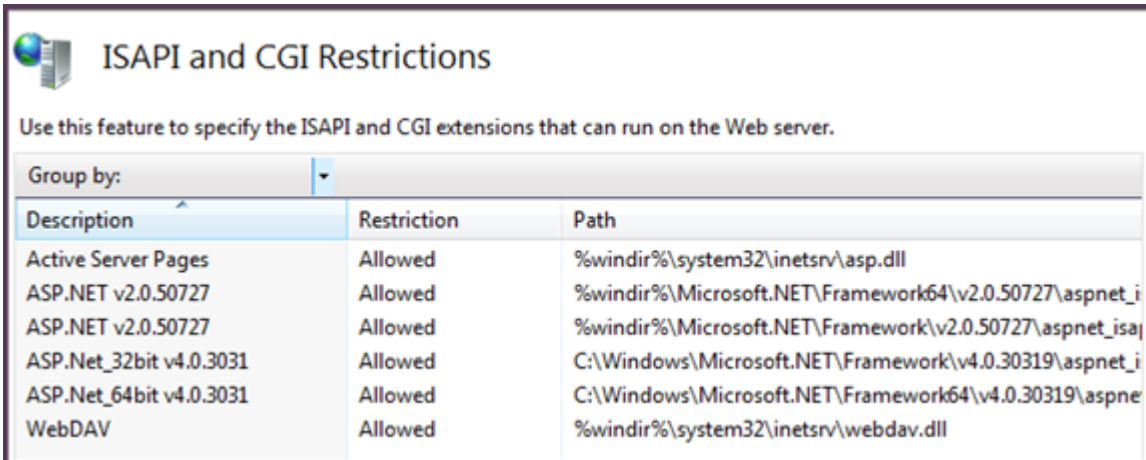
ISAPI and CGI Restrictions

Use this feature to specify the ISAPI and CGI extensions that can run on the Web server.

Group by:

| Description | Restriction | Path |
|---|---|---|
| Active Server Pages | Allowed | %windir%\system32\inetsrv\asp.dll |
| ASP.NET v2.0.50727 | Allowed | %windir%\Microsoft.NET\Framework64\v2.0.50727\aspnet_i |
| ASP.NET v2.0.50727 | Allowed | %windir%\Microsoft.NET\Framework\v2.0.50727\aspnet_isa |
| ASP.Net_32bit v4.0.3031 | Allowed | C:\Windows\Microsoft.NET\Framework\v4.0.30319\aspnet_i |
| ASP.Net_64bit v4.0.3031 | Allowed | C:\Windows\Microsoft.NET\Framework64\v4.0.30319\aspne |
| WebDAV | Allowed | %windir%\system32\inetsrv\webdav.dll |